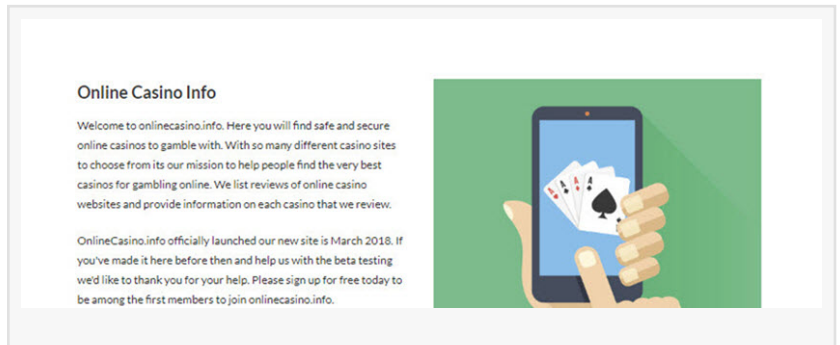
Online Casino Info

Welcome to onlinecasino.info. Here you will find safe and secure online casinos to gamble with. With so many different casino sites to choose from its our mission to help people find the very best casinos for gambling online. We list reviews of online casino websites and provide information on each casino that we review.

OnlineCasino.info officially launched our new site is March 2018. If you've made it here before then and help us with the beta testing we'd like to thank you for your help. Please sign up for free today to be among the first members to join onlinecasino.info.